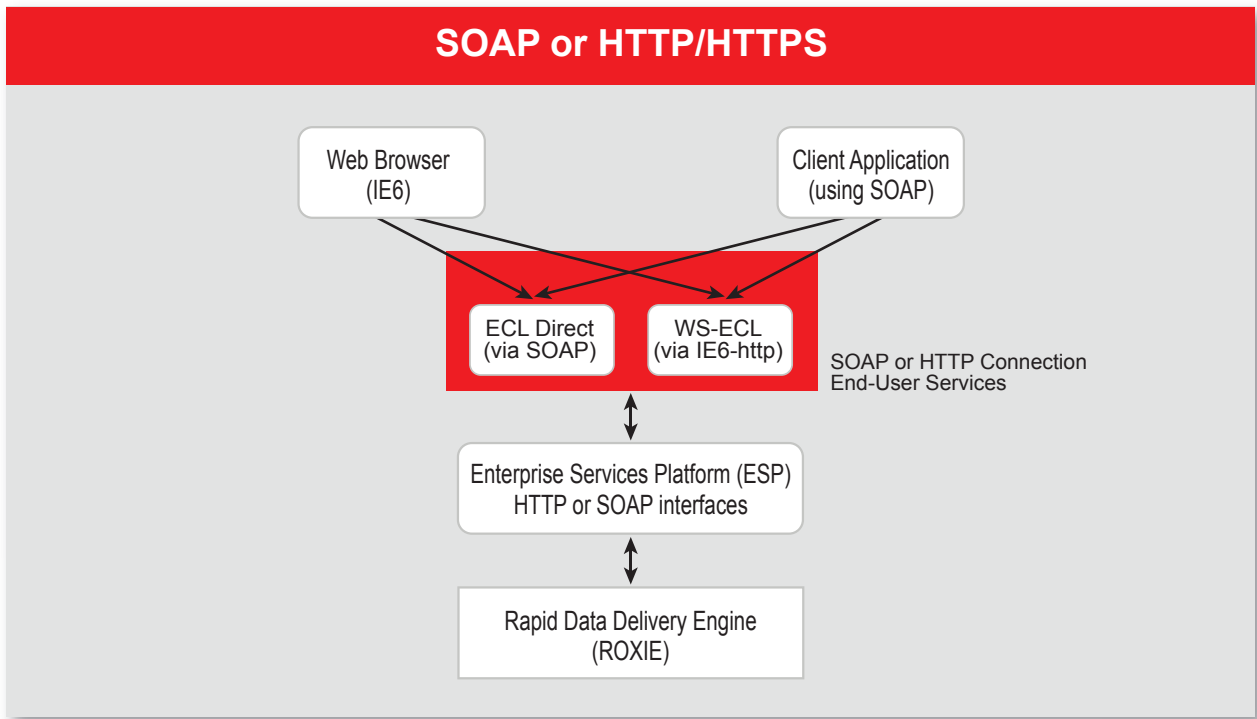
SOAP or HTTP/HTTPS

Web Browser
(IE6)

Client Application
(using SOAP)

ECL Direct
(via SOAP)

WS-ECL
(via IE6-http)

SOAP or HTTP Connection
End-User Services

Enterprise Services Platform (ESP)
HTTP or SOAP interfaces

Rapid Data Delivery Engine
(ROXIE)